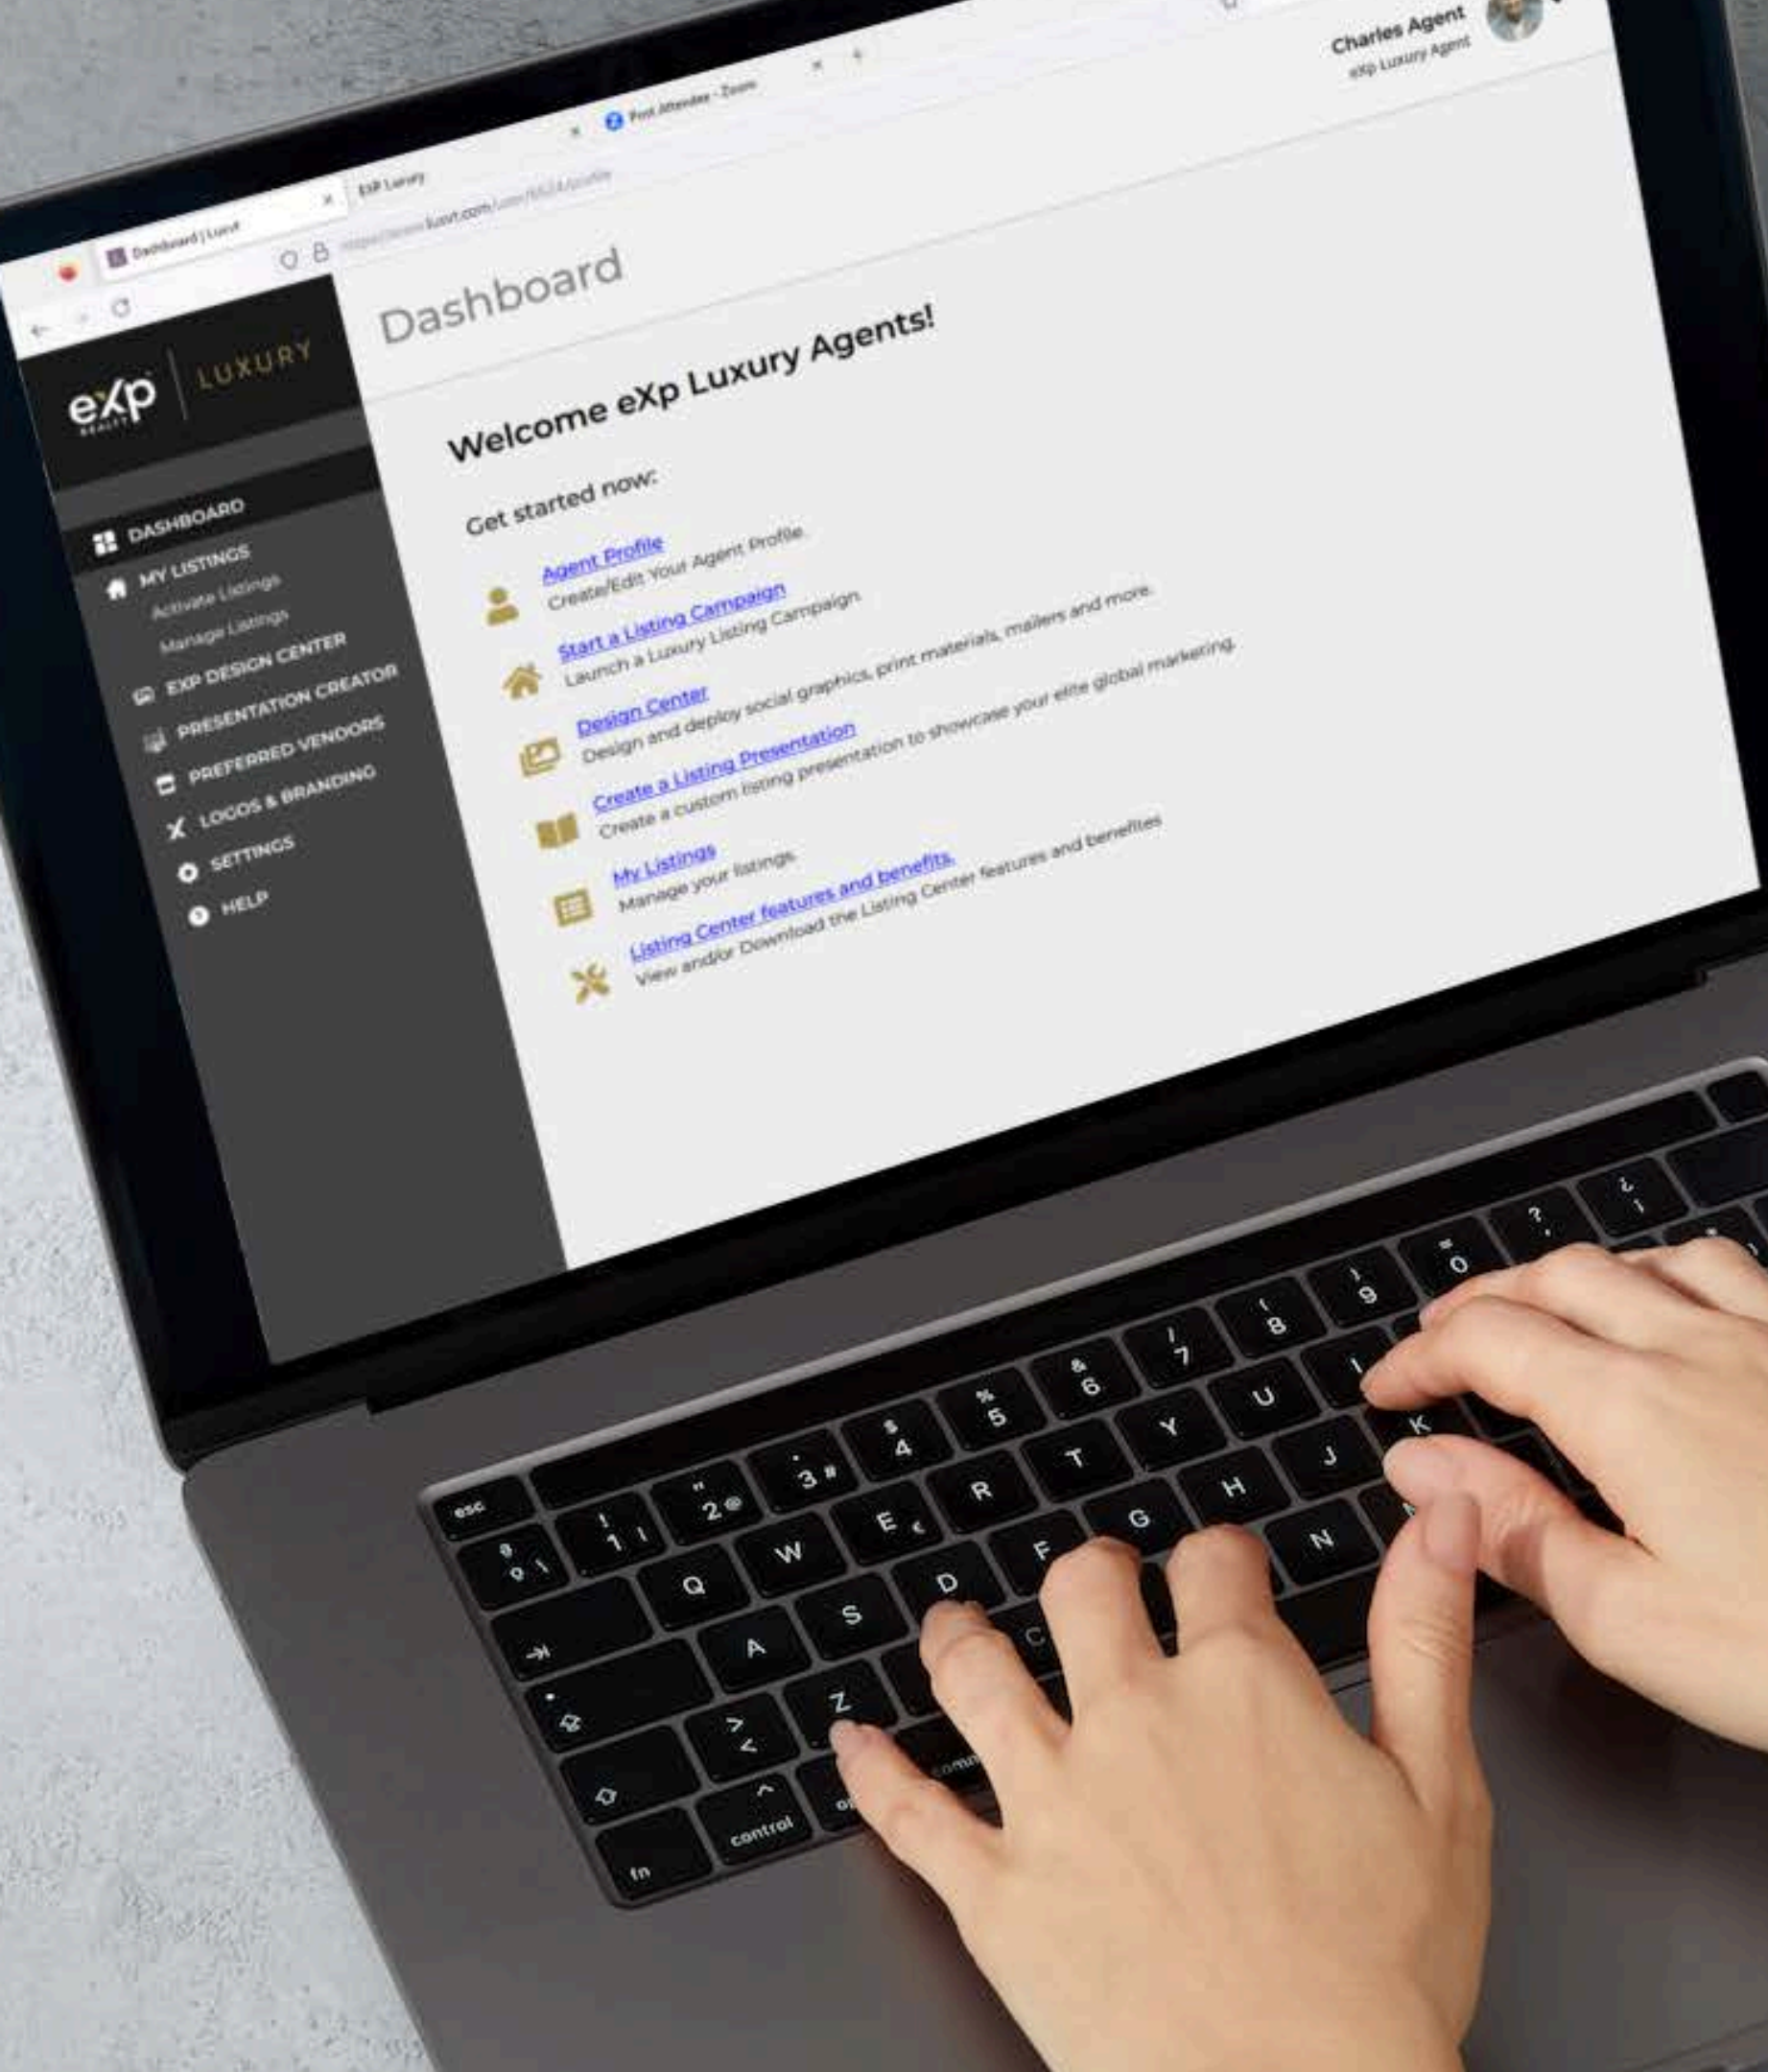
Dashboard | Luxvt

EXP Luxury

Post Attendee - Zoom

https://www.luxvt.com/user/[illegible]/profile

Charles Agent
eXp Luxury Agent

eXp REALTY | LUXURY

DASHBOARD
MY LISTINGS
Activate Listings
Manage Listings
EXP DESIGN CENTER
PRESENTATION CREATOR
PREFERRED VENDORS
LOGOS & BRANDING
SETTINGS
HELP

Dashboard

Welcome eXp Luxury Agents!

Get started now:

Agent Profile
Create/Edit Your Agent Profile

Start a Listing Campaign
Launch a Luxury Listing Campaign

Design Center
Design and deploy social graphics, print materials, mailers and more.

Create a Listing Presentation
Create a custom listing presentation to showcase your elite global marketing.

My Listings
Manage your listings.

Listing Center features and benefits.
View and/or Download the Listing Center features and benefites

esc
! 1
" 2 @
· 3 #
$ 4
% 5
& 6
/ 7
( 8
) 9
= 0
?
¿
Q W E € R T Y U I
A S D F G H J K
Z C N
> <
fn
control